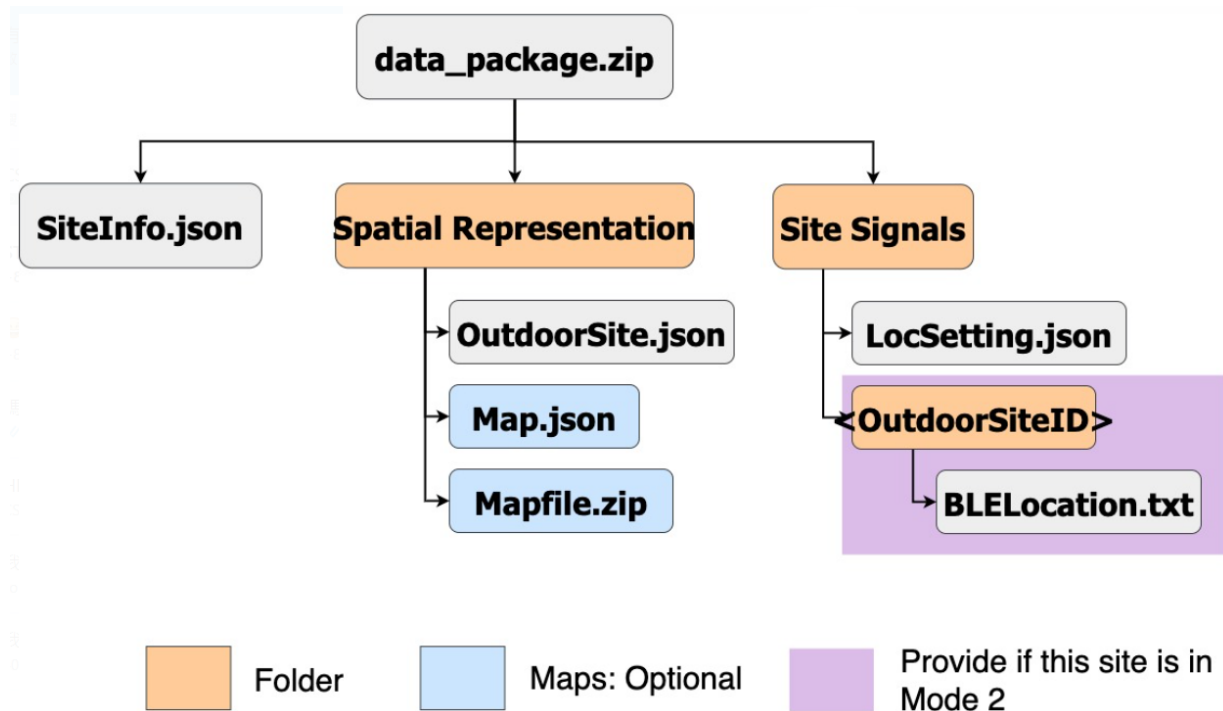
data_package.zip

SiteInfo.json

Spatial Representation

Site Signals

OutdoorSite.json

Map.json

Mapfile.zip

LocSetting.json

<OutdoorSiteID>

BLELocation.txt

Folder

Maps: Optional

Provide if this site is in Mode 2